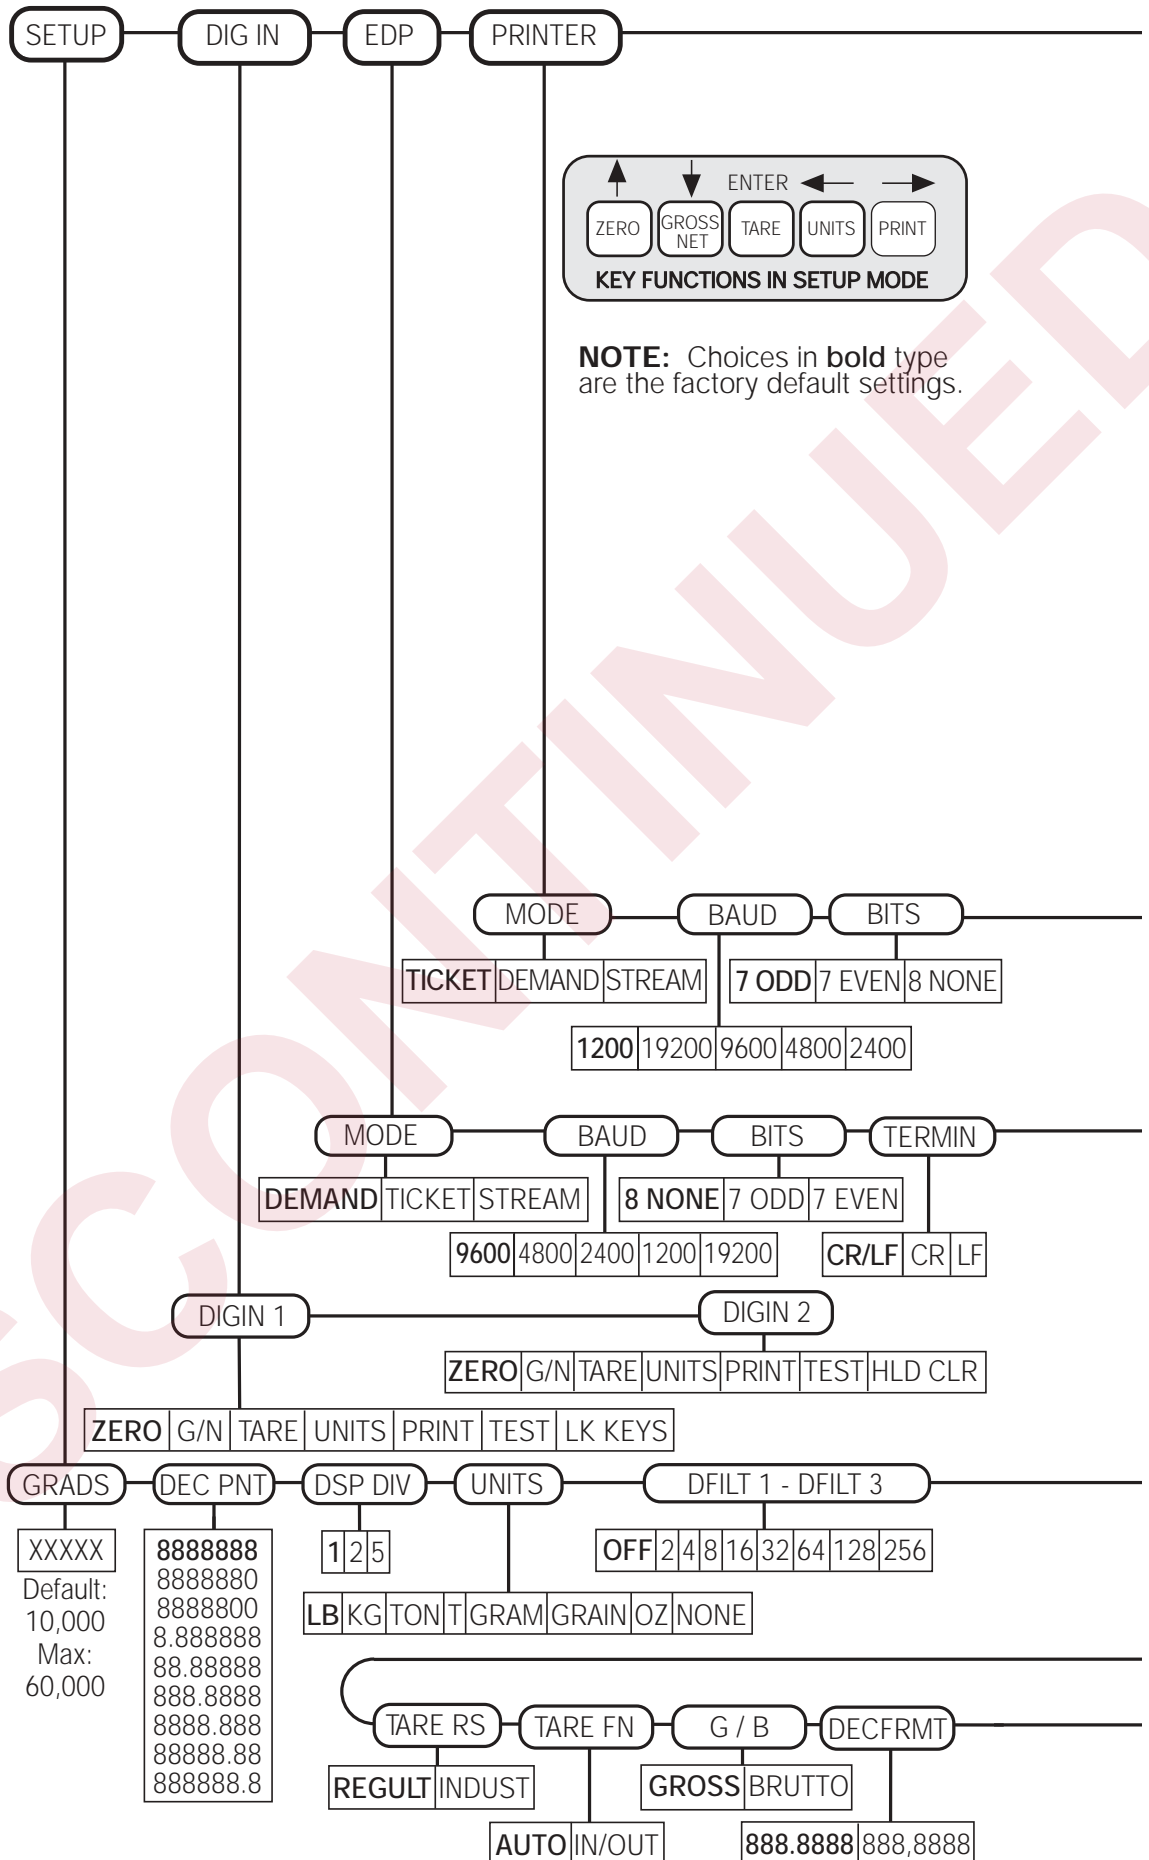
SETUP
DIG IN
EDP
PRINTER

ENTER
ZERO
GROSS NET
TARE
UNITS
PRINT
KEY FUNCTIONS IN SETUP MODE

NOTE: Choices in bold type are the factory default settings.

DISCONTINUED

MODE
BAUD
BITS

| TICKET | DEMAND | STREAM |
|---|---|---|

| 7 ODD | 7 EVEN | 8 NONE |
|---|---|---|

| 1200 | 19200 | 9600 | 4800 | 2400 |
|---|---|---|---|---|

MODE
BAUD
BITS
TERMIN

| DEMAND | TICKET | STREAM |
|---|---|---|

| 8 NONE | 7 ODD | 7 EVEN |
|---|---|---|

| 9600 | 4800 | 2400 | 1200 | 19200 |
|---|---|---|---|---|

| CR/LF | CR | LF |
|---|---|---|

DIGIN 1
DIGIN 2

| ZERO | G/N | TARE | UNITS | PRINT | TEST | HLD CLR |
|---|---|---|---|---|---|---|

| ZERO | G/N | TARE | UNITS | PRINT | TEST | LK KEYS |
|---|---|---|---|---|---|---|

GRADS
DEC PNT
DSP DIV
UNITS
DFILT 1 - DFILT 3

XXXXX
Default: 10,000
Max: 60,000

8888888
8888880
8888800
8.888888
88.88888
888.8888
8888.888
88888.88
888888.8

| 1 | 2 | 5 |
|---|---|---|

| OFF | 2 | 4 | 8 | 16 | 32 | 64 | 128 | 256 |
|---|---|---|---|---|---|---|---|---|

| LB | KG | TON | T | GRAM | GRAIN | OZ | NONE |
|---|---|---|---|---|---|---|---|

TARE RS
TARE FN
G / B
DECFRMT

| REGULT | INDUST |
|---|---|

| GROSS | BRUTTO |
|---|---|

| AUTO | IN/OUT |
|---|---|

| 888.8888 | 888,8888 |
|---|---|